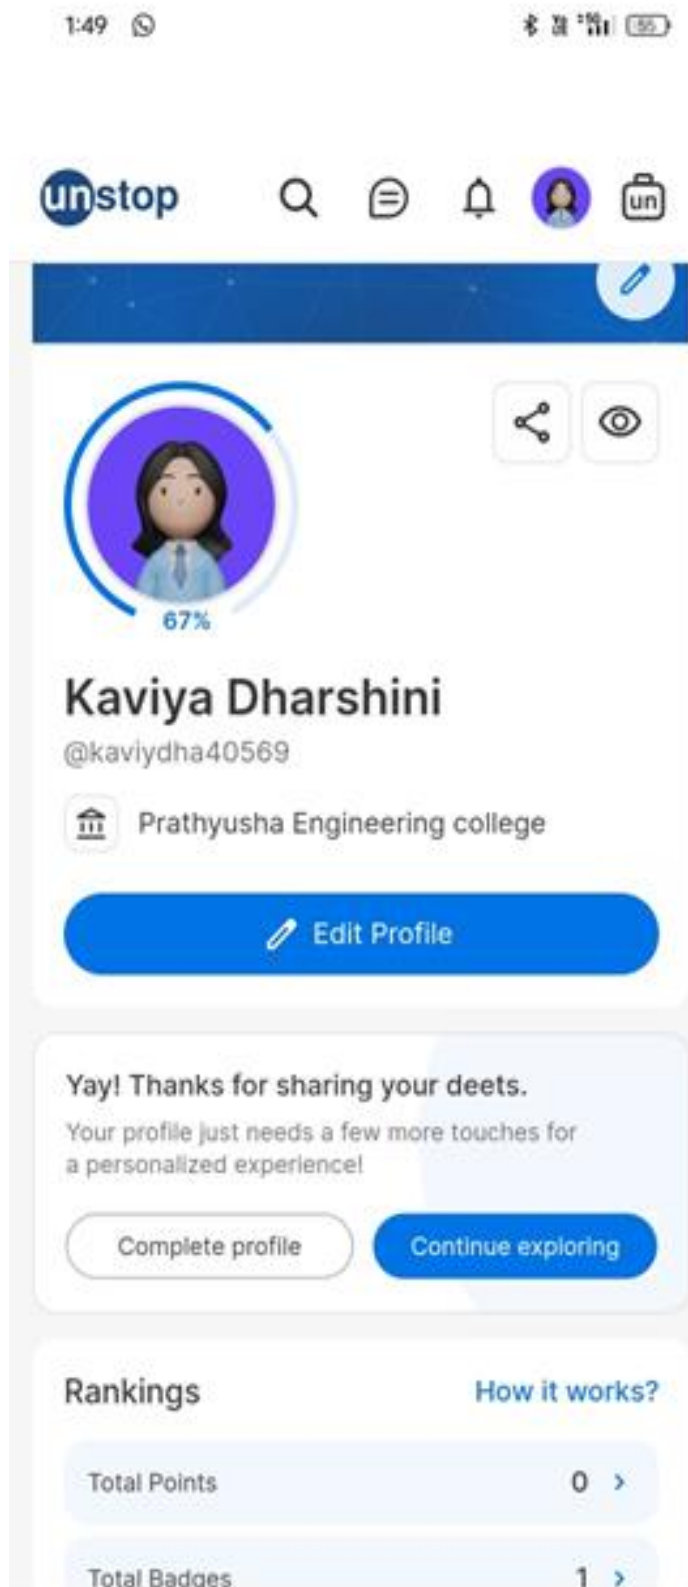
1:49

56

unstop

un

67%

Kaviya Dharshini

@kaviydha40569

Prathyusha Engineering college

Edit Profile

Yay! Thanks for sharing your deets.

Your profile just needs a few more touches for a personalized experience!

Complete profile

Continue exploring

Rankings

How it works?

| Total Points | 0 |
|---|---|
| Total Badges | 1 |